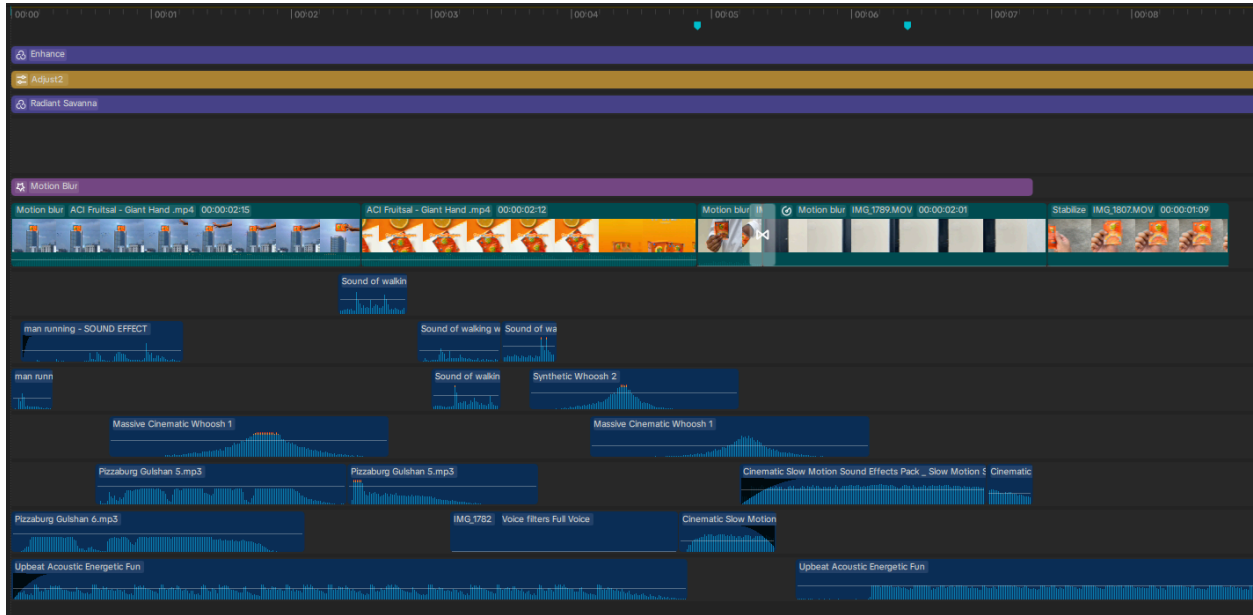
00:00 00:01 00:02 00:03 00:04 00:05 00:06 00:07 00:08

Enhance

Adjust2

Radiant Savanna

Motion Blur

Motion blur ACI Fruitsal - Giant Hand .mp4 00:00:02:15

ACI Fruitsal - Giant Hand .mp4 00:00:02:12

Motion blur

Motion blur IMG_1789.MOV 00:00:02:01

Stabilize IMG_1807.MOV 00:00:01:09

Sound of walkin

man running - SOUND EFFECT

Sound of walking w

Sound of wa

man runn

Sound of walkin

Synthetic Whoosh 2

Massive Cinematic Whoosh 1

Massive Cinematic Whoosh 1

Pizzaburg Gulshan 5.mp3

Pizzaburg Gulshan 5.mp3

Cinematic Slow Motion Sound Effects Pack _ Slow Motion S

Cinematic

Pizzaburg Gulshan 6.mp3

IMG_1782 Voice filters Full Voice

Cinematic Slow Motion

Upbeat Acoustic Energetic Fun

Upbeat Acoustic Energetic Fun